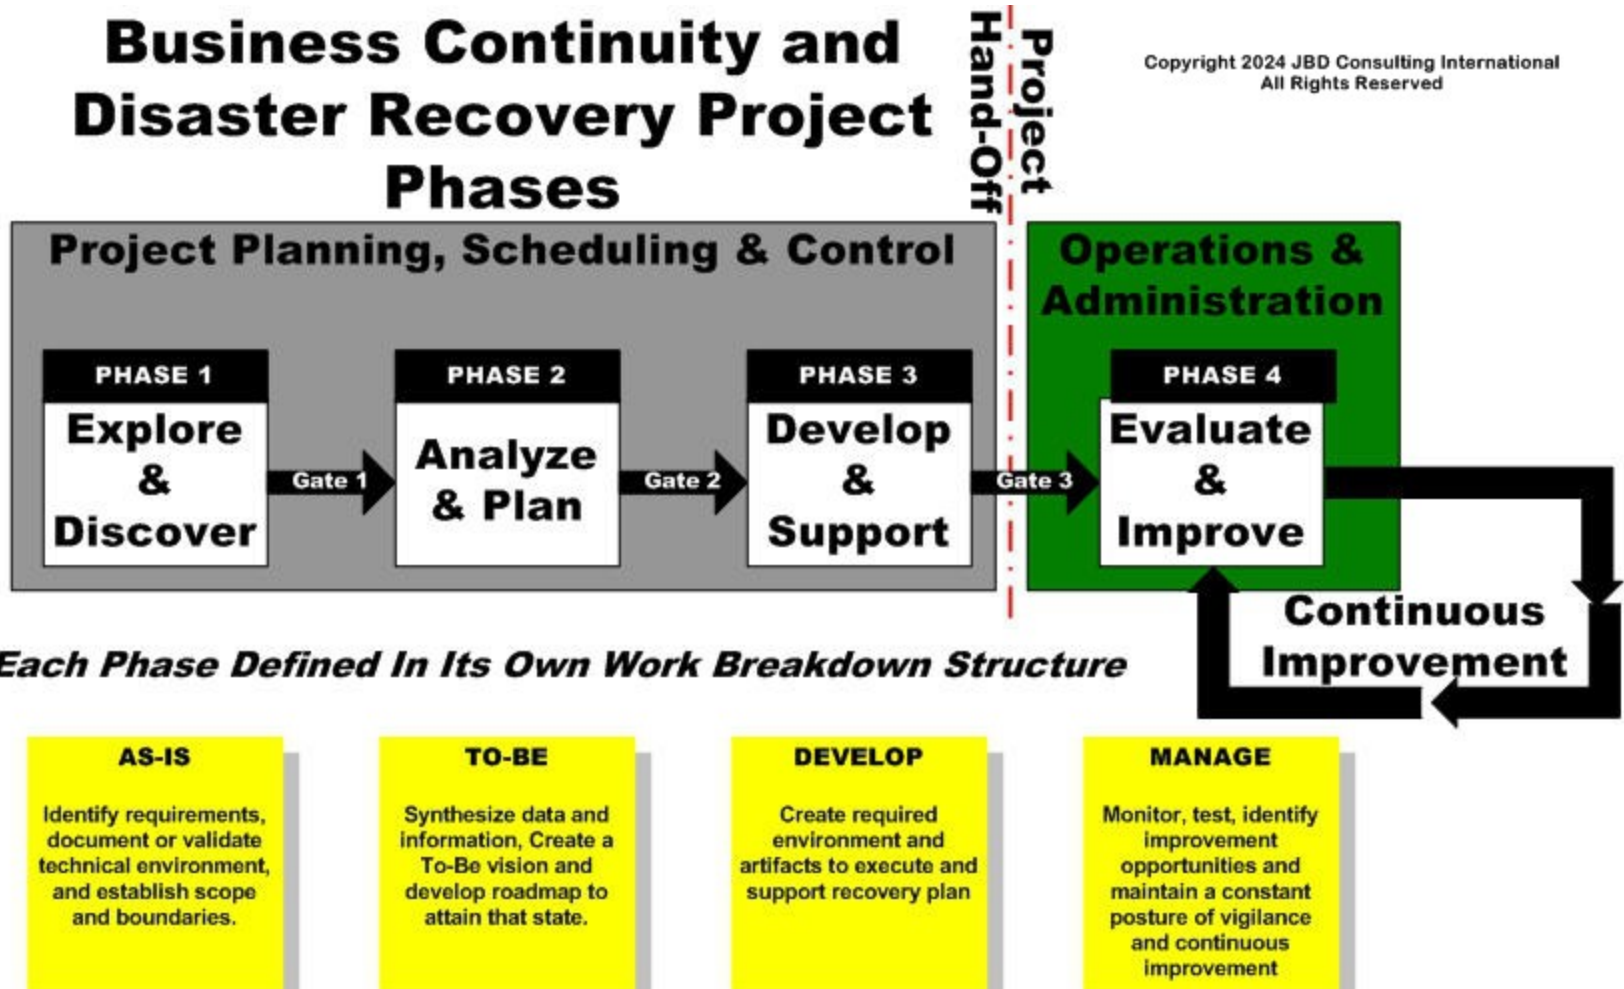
Business Continuity and Disaster Recovery Project Phases

Project Hand-Off

Copyright 2024 JBD Consulting International
All Rights Reserved

Project Planning, Scheduling & Control

Operations & Administration

PHASE 1
Explore & Discover

Gate 1

PHASE 2
Analyze & Plan

Gate 2

PHASE 3
Develop & Support

Gate 3

PHASE 4
Evaluate & Improve

Continuous Improvement

Each Phase Defined In Its Own Work Breakdown Structure

AS-IS
Identify requirements, document or validate technical environment, and establish scope and boundaries.

TO-BE
Synthesize data and information, Create a To-Be vision and develop roadmap to attain that state.

DEVELOP
Create required environment and artifacts to execute and support recovery plan

MANAGE
Monitor, test, identify improvement opportunities and maintain a constant posture of vigilance and continuous improvement